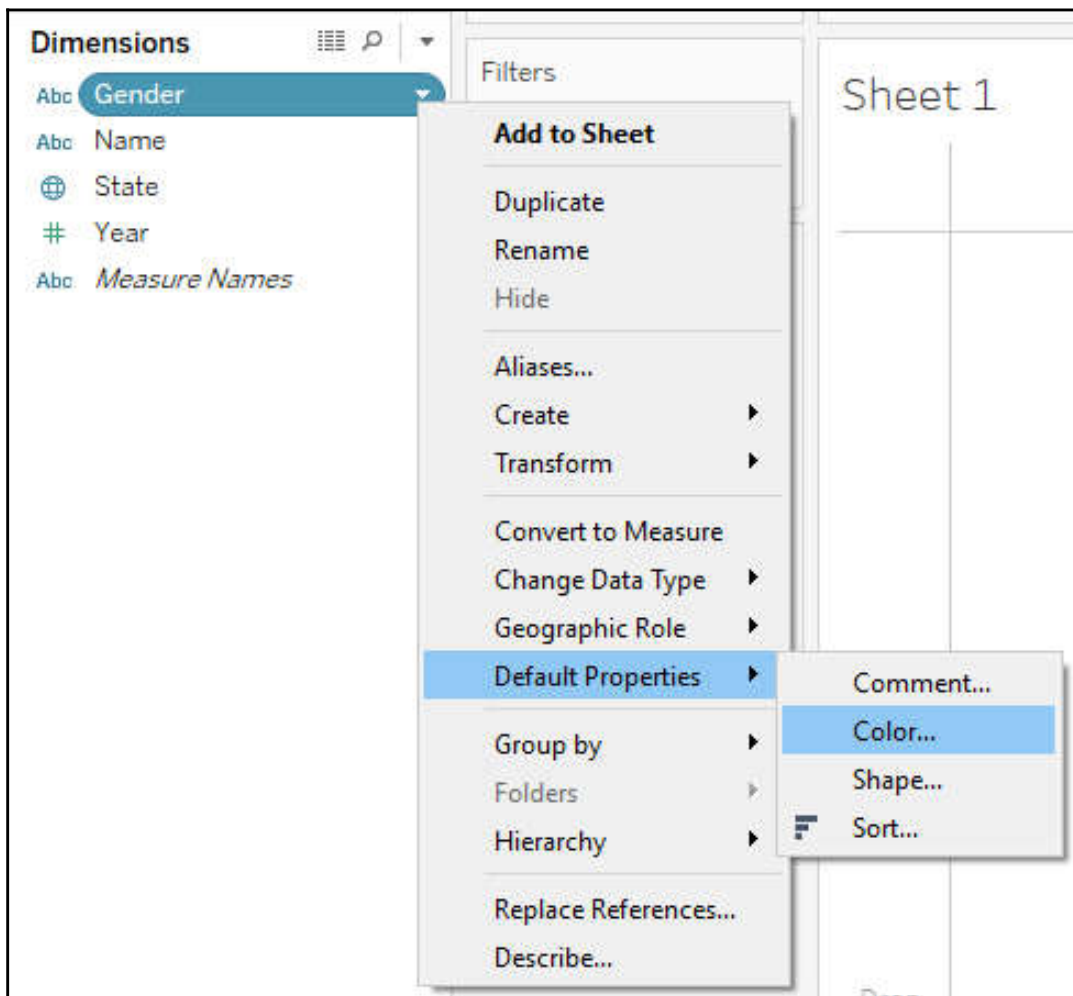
Dimensions

Abc Gender
Abc Name
State
Year
Abc Measure Names

Filters

Sheet 1

Add to Sheet
Duplicate
Rename
Hide
Aliases...
Create
Transform
Convert to Measure
Change Data Type
Geographic Role
Default Properties
Group by
Folders
Hierarchy
Replace References...
Describe...

Comment...
Color...
Shape...
Sort...